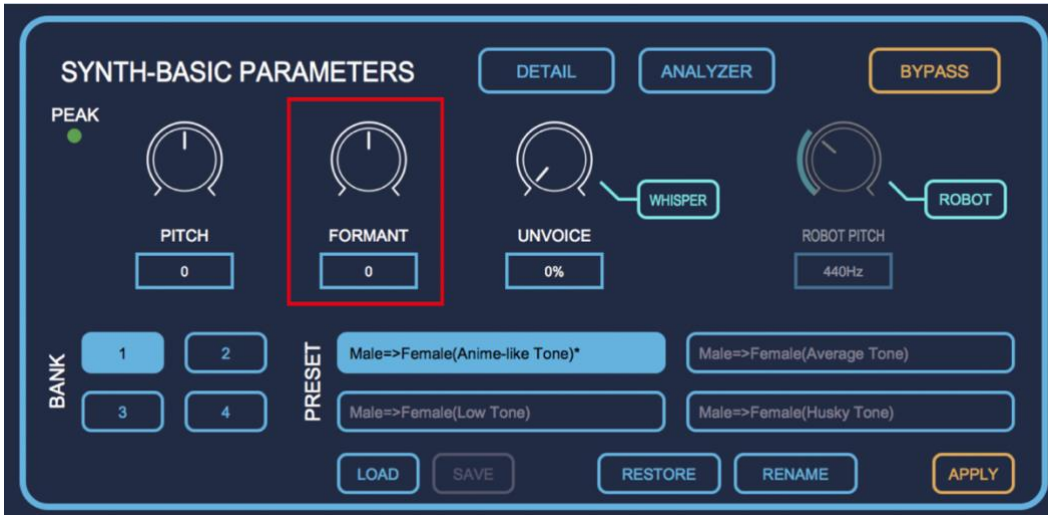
SYNTH-BASIC PARAMETERS

DETAIL

ANALYZER

BYPASS

PEAK

WHISPER

ROBOT

PITCH

0

FORMANT

0

UNVOICE

0%

ROBOT PITCH

440Hz

BANK

1

2

3

4

PRESET

Male=>Female(Anime-like Tone)*

Male=>Female(Average Tone)

Male=>Female(Low Tone)

Male=>Female(Husky Tone)

LOAD

SAVE

RESTORE

RENAME

APPLY